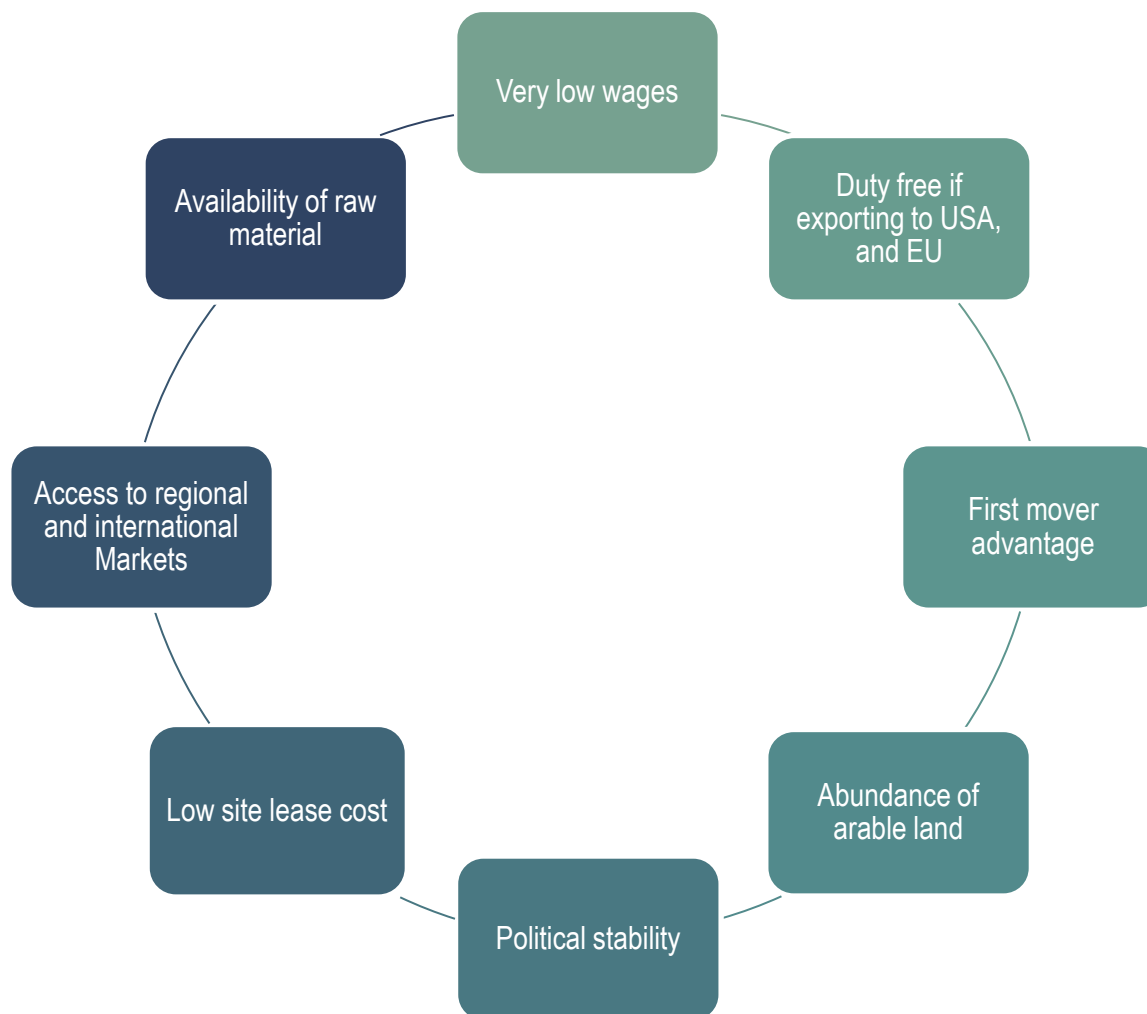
Very low wages

Duty free if exporting to USA, and EU

First mover advantage

Abundance of arable land

Political stability

Low site lease cost

Access to regional and international Markets

Availability of raw material